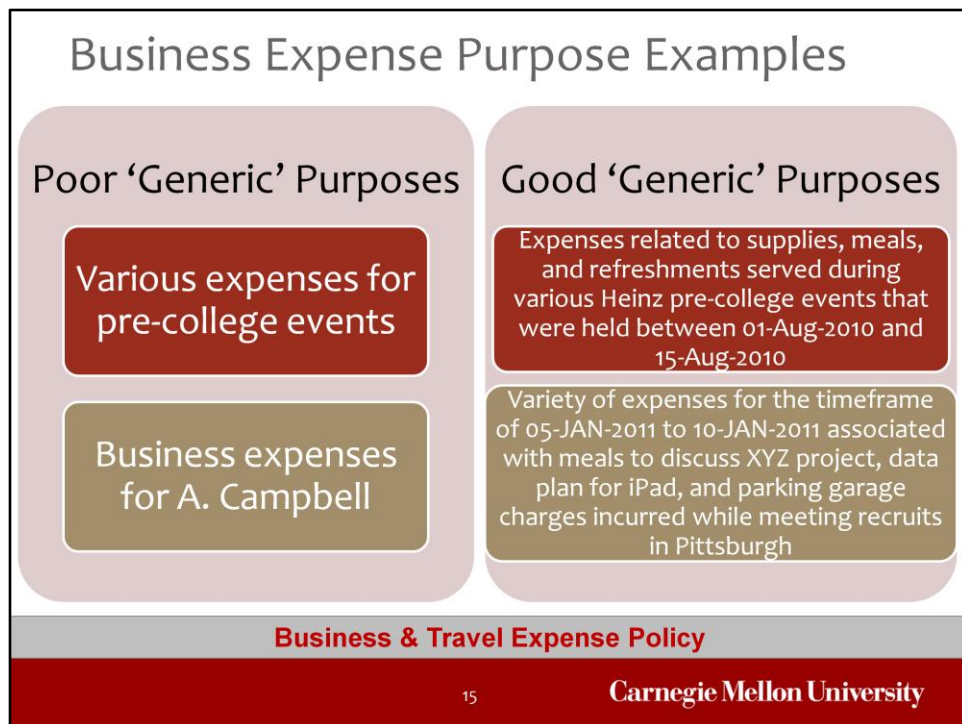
Business Expense Purpose Examples

Poor 'Generic' Purposes

Various expenses for pre-college events

Business expenses for A. Campbell

Good 'Generic' Purposes

Expenses related to supplies, meals, and refreshments served during various Heinz pre-college events that were held between 01-Aug-2010 and 15-Aug-2010

Variety of expenses for the timeframe of 05-JAN-2011 to 10-JAN-2011 associated with meals to discuss XYZ project, data plan for iPad, and parking garage charges incurred while meeting recruits in Pittsburgh

Business & Travel Expense Policy

15

Carnegie Mellon University